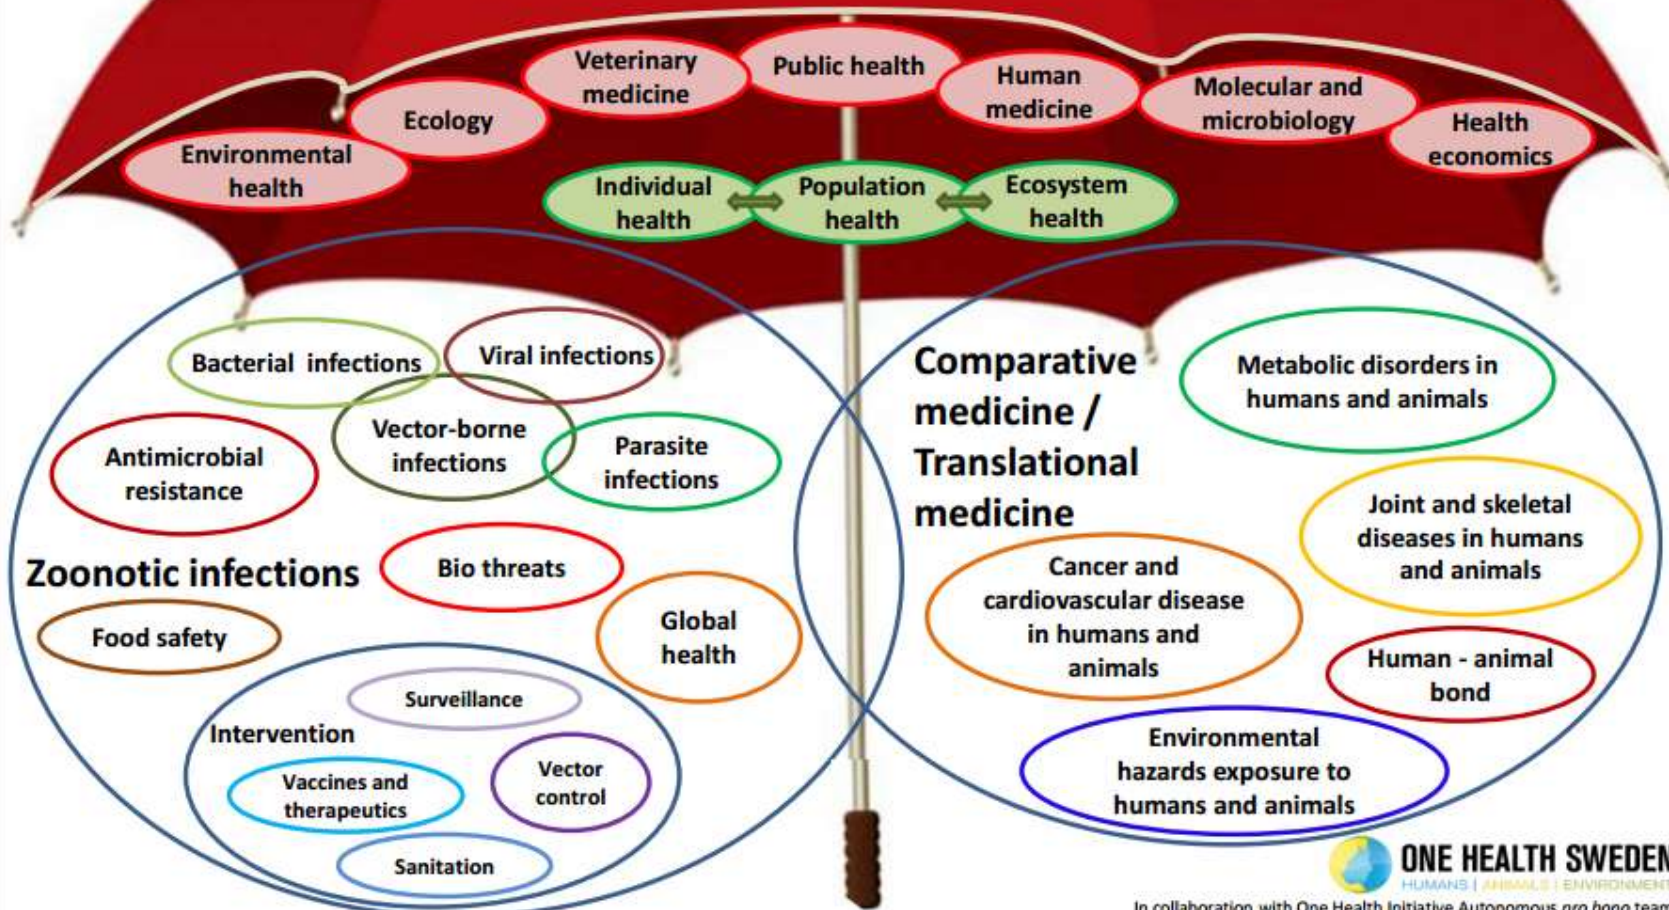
Environmental health

Ecology

Veterinary medicine

Public health

Human medicine

Molecular and microbiology

Health economics

Individual health

Population health

Ecosystem health

Bacterial infections

Viral infections

Vector-borne infections

Antimicrobial resistance

Parasite infections

Zoonotic infections

Bio threats

Food safety

Global health

Intervention

Surveillance

Vaccines and therapeutics

Vector control

Sanitation

Comparative medicine / Translational medicine

Metabolic disorders in humans and animals

Joint and skeletal diseases in humans and animals

Cancer and cardiovascular disease in humans and animals

Human - animal bond

Environmental hazards exposure to humans and animals

ONE HEALTH SWEDEN

HUMANS | ANIMALS | ENVIRONMENT

In collaboration with One Health Initiative Autonomous pro bono team